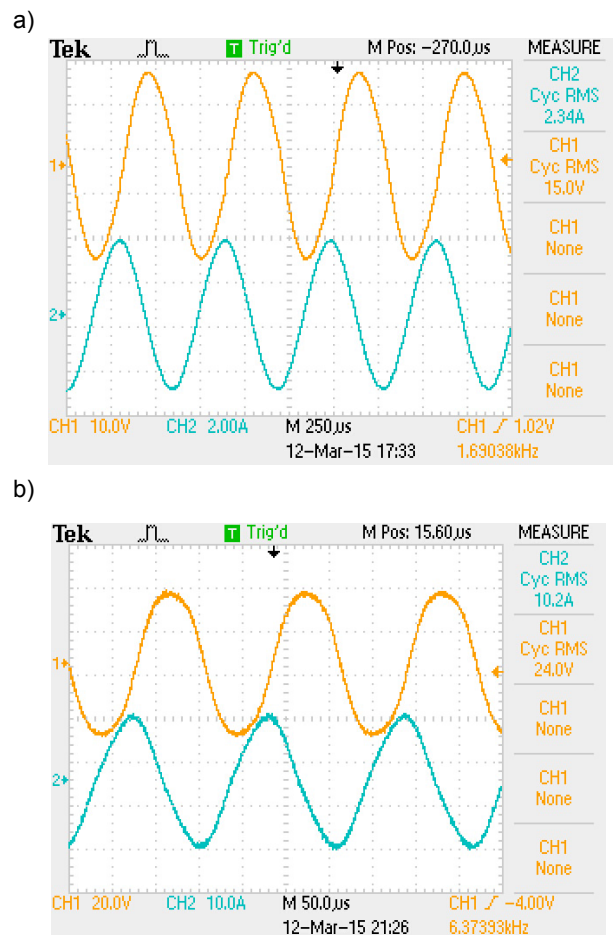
a)

Tek T Trig'd M Pos: −270.0 μs MEASURE

CH2 Cyc RMS 2.34A

CH1 Cyc RMS 15.0V

CH1 None

CH1 None

CH1 None

1

2

CH1 10.0V CH2 2.00A M 250 μs CH1 ∫ 1.02V

12-Mar-15 17:33 1.69038kHz

b)

Tek T Trig'd M Pos: 15.60 μs MEASURE

CH2 Cyc RMS 10.2A

CH1 Cyc RMS 24.0V

CH1 None

CH1 None

CH1 None

1

2

CH1 20.0V CH2 10.0A M 50.0 μs CH1 ∫ −4.00V

12-Mar-15 21:26 6.37393kHz